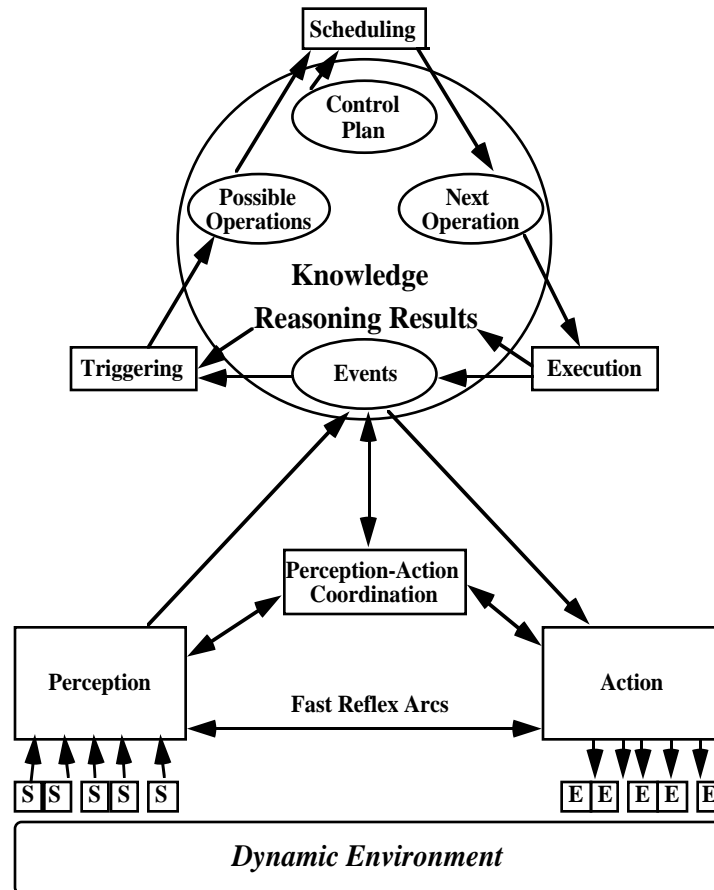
Scheduling

Control Plan

Possible Operations

Next Operation

Knowledge

Reasoning Results

Triggering

Events

Execution

Perception-Action Coordination

Perception

Fast Reflex Arcs

Action

S S S S S

E E E E E

Dynamic Environment